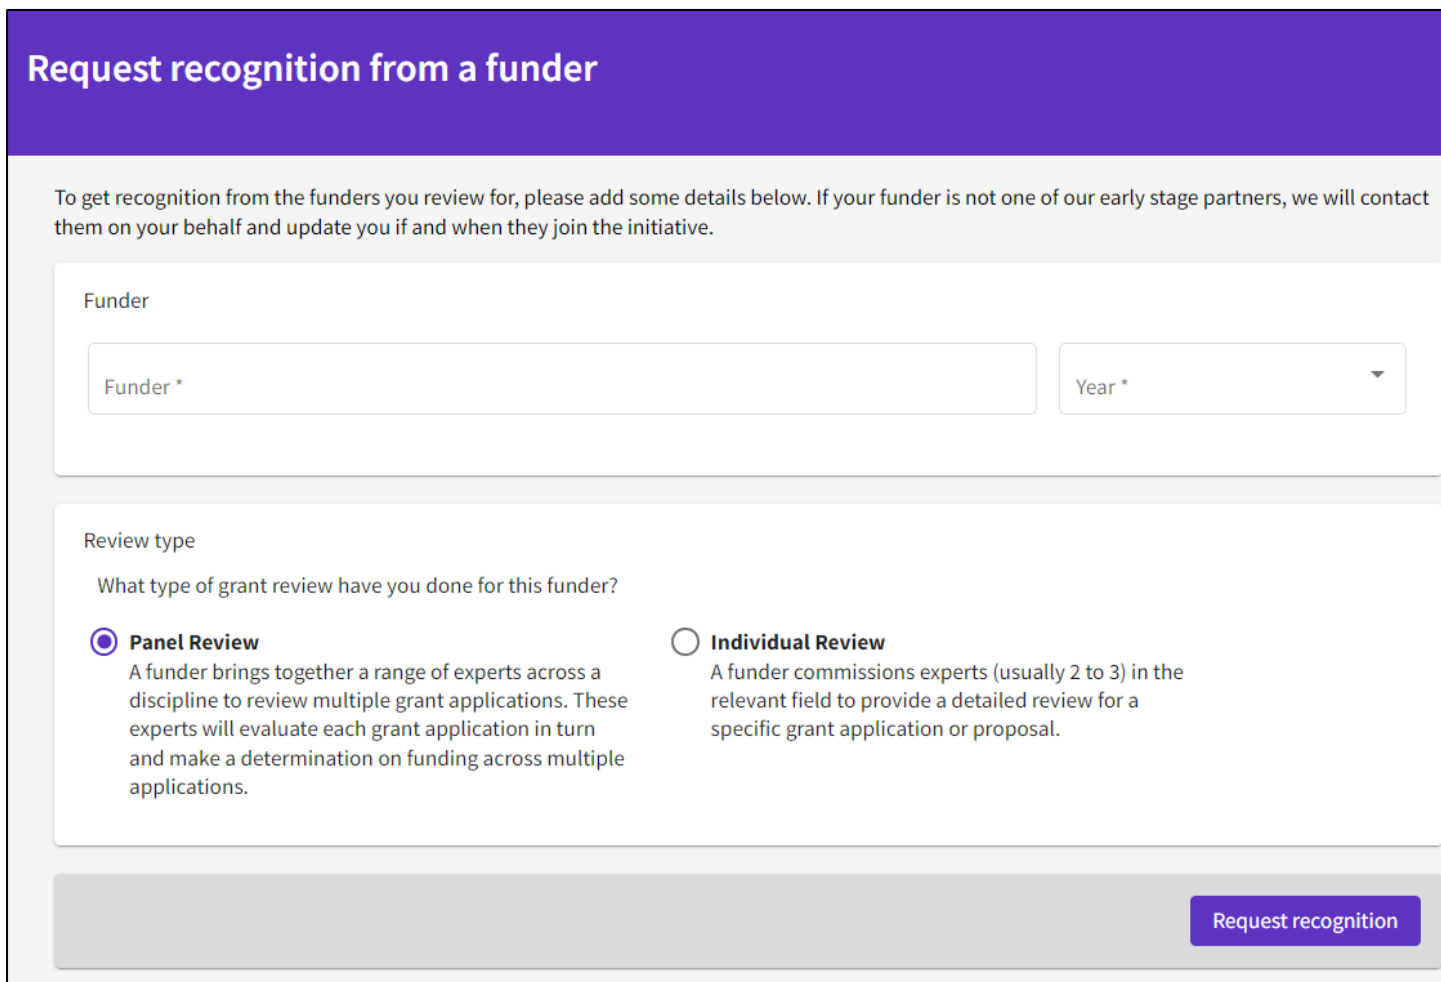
Request recognition from a funder

To get recognition from the funders you review for, please add some details below. If your funder is not one of our early stage partners, we will contact them on your behalf and update you if and when they join the initiative.

Funder

Funder *

Year *

Review type

What type of grant review have you done for this funder?

Panel Review
A funder brings together a range of experts across a discipline to review multiple grant applications. These experts will evaluate each grant application in turn and make a determination on funding across multiple applications.

Individual Review
A funder commissions experts (usually 2 to 3) in the relevant field to provide a detailed review for a specific grant application or proposal.

Request recognition